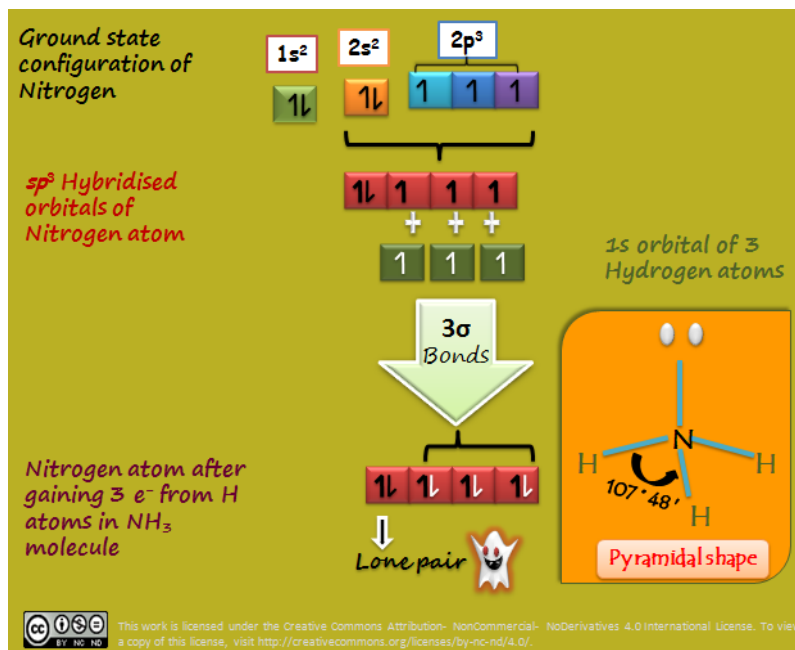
Ground state configuration of Nitrogen

$1s^2$

$2s^2$

$2p^3$

⇅

⇅

↿ ↿ ↿

$sp^3$ Hybridised orbitals of Nitrogen atom

⇅ ↿ ↿ ↿

+ + +

↿ ↿ ↿

1s orbital of 3 Hydrogen atoms

3σ Bonds

Nitrogen atom after gaining 3 $e^-$ from H atoms in $NH_3$ molecule

⇅ ⇅ ⇅ ⇅

Lone pair

N

H

H

H

107 ' 48 '

Pyramidal shape

cc BY NC ND

This work is licensed under the Creative Commons Attribution- NonCommercial- NoDerivatives 4.0 International License. To vie a copy of this license, visit http://creativecommons.org/licenses/by-nc-nd/4.0/.